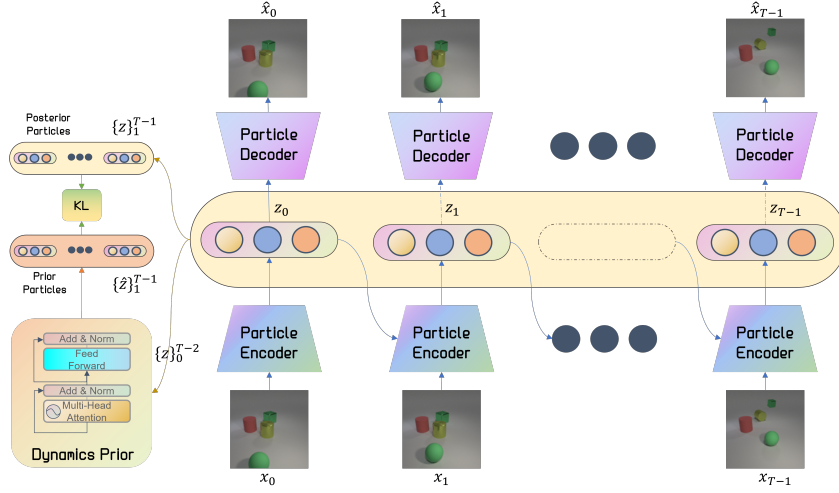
$\hat{x}_0$

$\hat{x}_1$

$\hat{x}_{T-1}$

Posterior Particles

$\{z\}_1^{T-1}$

Particle Decoder

Particle Decoder

Particle Decoder

KL

$z_0$

$z_1$

$z_{T-1}$

Prior Particles

$\{\hat{z}\}_1^{T-1}$

$\{z\}_0^{T-2}$

Add & Norm

Feed Forward

Add & Norm

Multi-Head Attention

Dynamics Prior

Particle Encoder

Particle Encoder

Particle Encoder

$x_0$

$x_1$

$x_{T-1}$